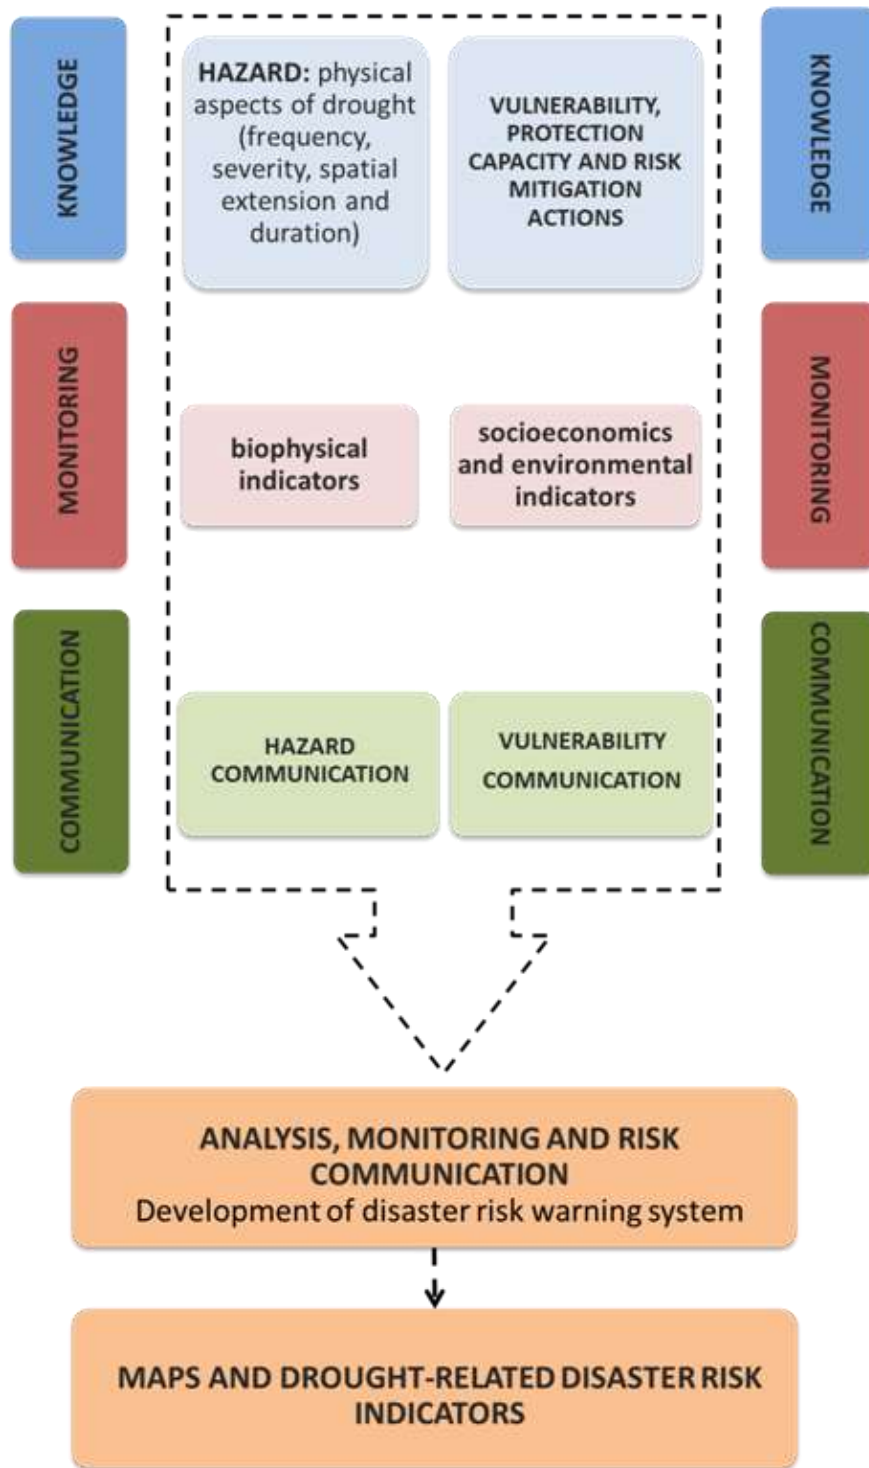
KNOWLEDGE

HAZARD: physical aspects of drought (frequency, severity, spatial extension and duration)

VULNERABILITY, PROTECTION CAPACITY AND RISK MITIGATION ACTIONS

KNOWLEDGE

MONITORING

biophysical indicators

socioeconomics and environmental indicators

MONITORING

COMMUNICATION

HAZARD COMMUNICATION

VULNERABILITY COMMUNICATION

COMMUNICATION

ANALYSIS, MONITORING AND RISK COMMUNICATION
Development of disaster risk warning system

MAPS AND DROUGHT-RELATED DISASTER RISK INDICATORS